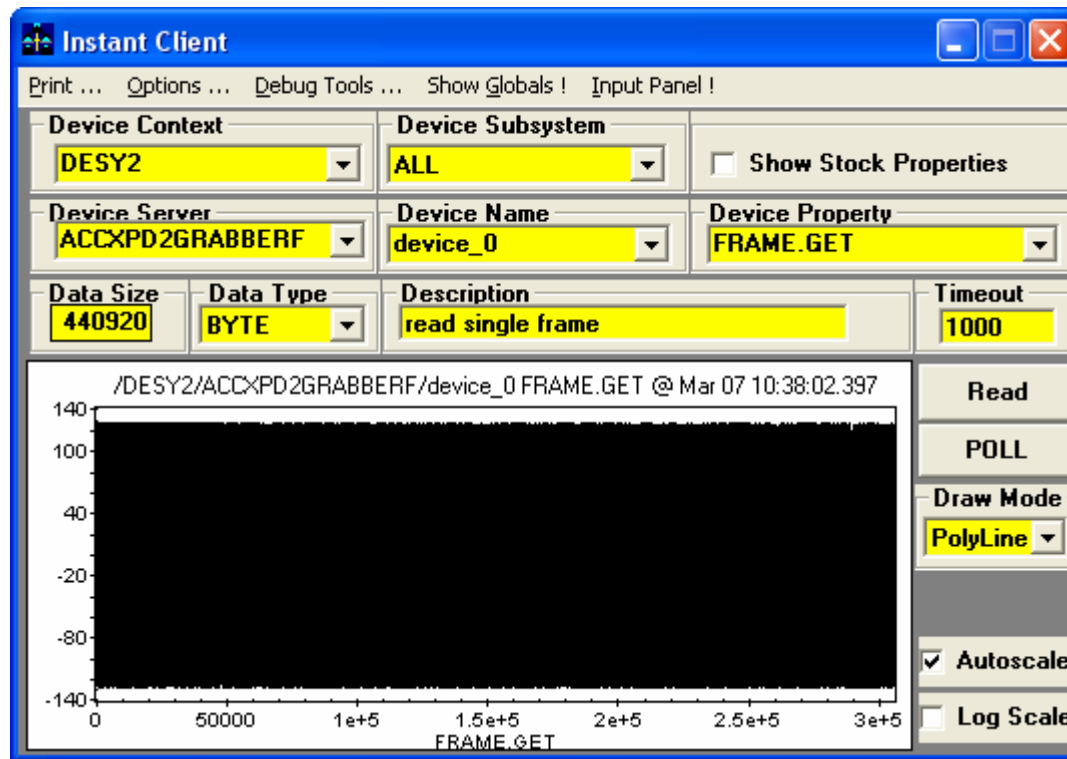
Instant Client

Print ... Options ... Debug Tools ... Show Globals ! Input Panel !

Device Context
DESY2

Device Subsystem
ALL

Show Stock Properties

Device Server
ACCXPD2GRABBERF

Device Name
device_0

Device Property
FRAME.GET

Data Size
440920

Data Type
BYTE

Description
read single frame

Timeout
1000

/DESY2/ACCXPD2GRABBERF/device_0 FRAME.GET @ Mar 07 10:38:02.397

140
100
40
-20
-80
-140

0 50000 1e+5 1.5e+5 2e+5 2.5e+5 3e+5
FRAME.GET

Read

POLL

Draw Mode
PolyLine

Autoscale

Log Scale